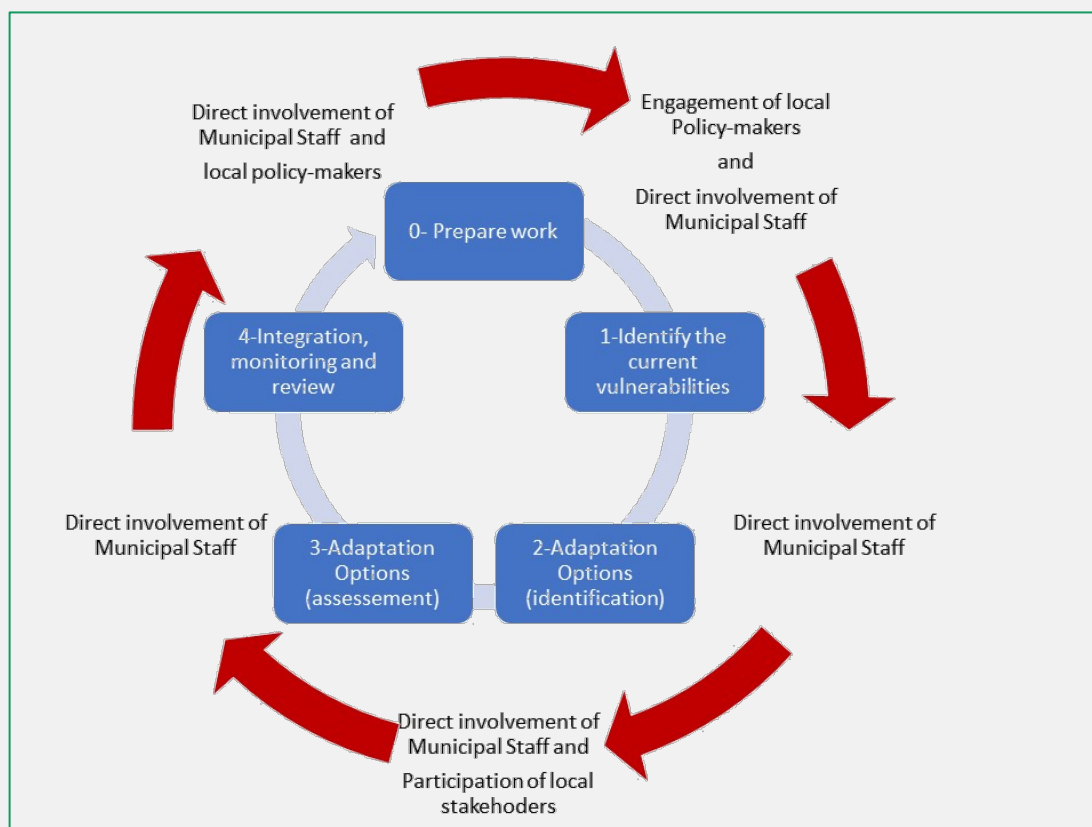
Direct involvement of Municipal Staff and local policy-makers

Engagement of local Policy-makers

and

Direct involvement of Municipal Staff

0- Prepare work

1-Identify the current vulnerabilities

4-Integration, monitoring and review

Direct involvement of Municipal Staff

Direct involvement of Municipal Staff

3-Adaptation Options (assessement)

2-Adaptation Options (identification)

Direct involvement of Municipal Staff and

Participation of local stakehoders